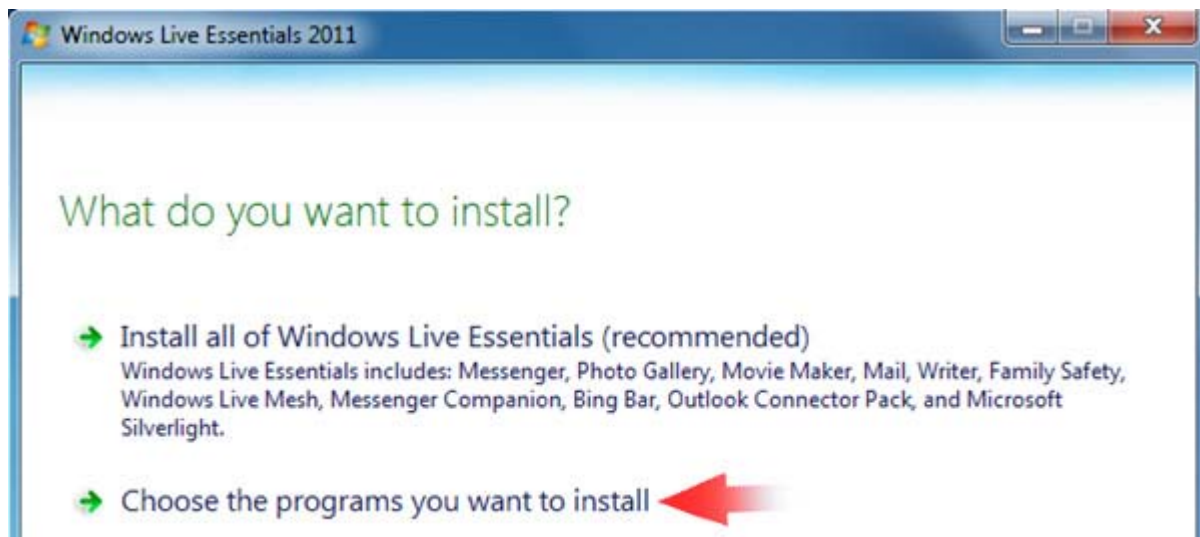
Windows Live Essentials 2011

What do you want to install?

Install all of Windows Live Essentials (recommended)
Windows Live Essentials includes: Messenger, Photo Gallery, Movie Maker, Mail, Writer, Family Safety, Windows Live Mesh, Messenger Companion, Bing Bar, Outlook Connector Pack, and Microsoft Silverlight.

Choose the programs you want to install